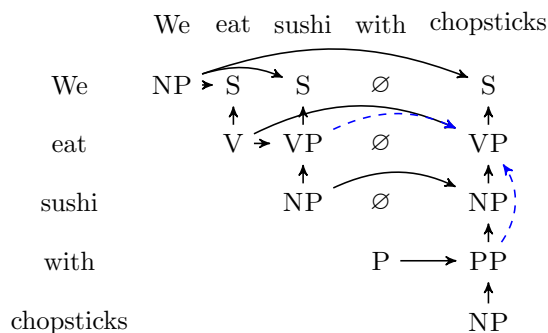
| | We | eat | sushi | with | chopsticks |
|---|---|---|---|---|---|
| We | NP | S | S | $\varnothing$ | S |
| eat | | V | VP | $\varnothing$ | VP |
| sushi | | | NP | $\varnothing$ | NP |
| with | | | | P | PP |
| chopsticks | | | | | NP |